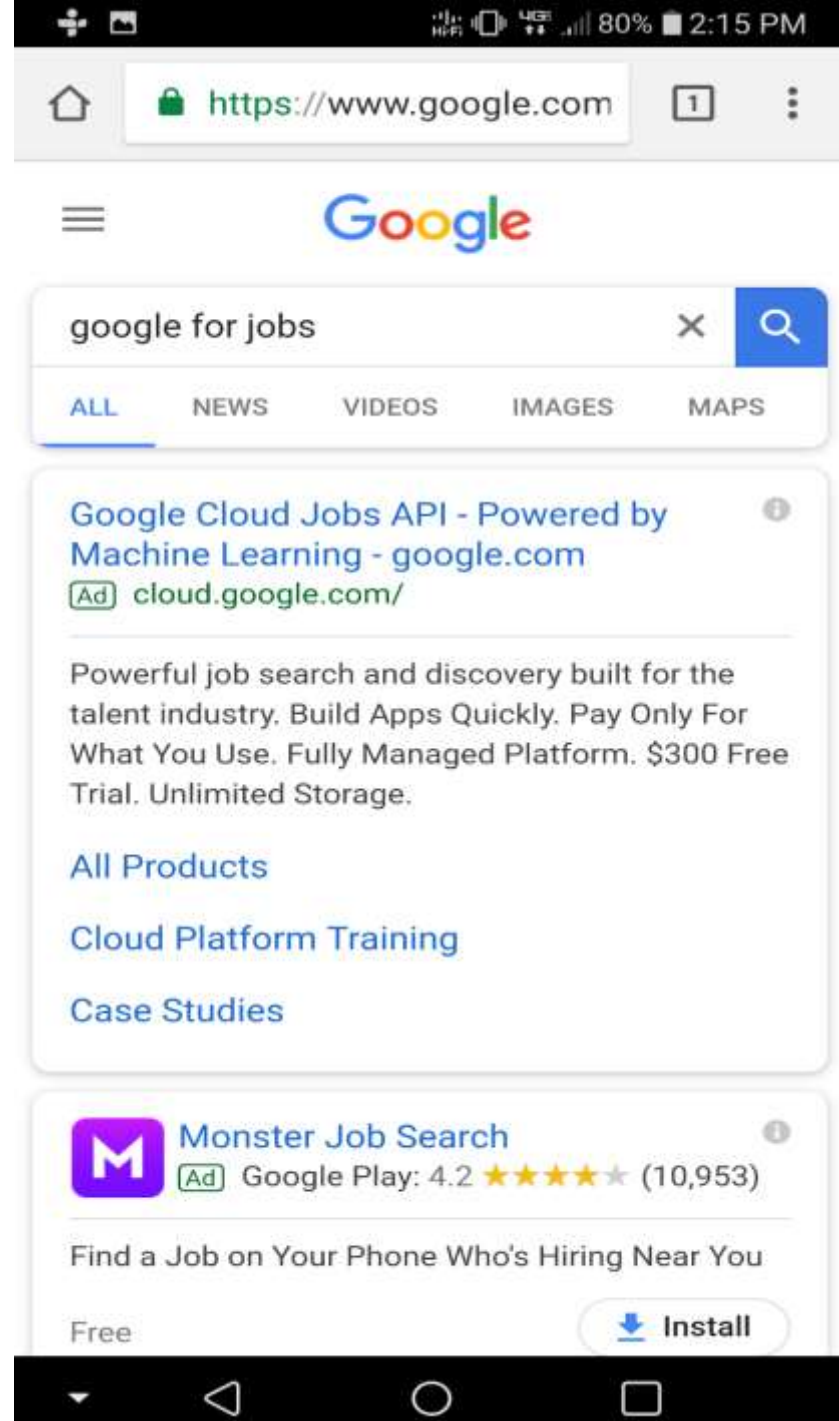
80% 2:15 PM

https://www.google.com

1

Google

google for jobs

ALL NEWS VIDEOS IMAGES MAPS

Google Cloud Jobs API - Powered by Machine Learning - google.com
Ad cloud.google.com/

Powerful job search and discovery built for the talent industry. Build Apps Quickly. Pay Only For What You Use. Fully Managed Platform. $300 Free Trial. Unlimited Storage.

All Products

Cloud Platform Training

Case Studies

M

Monster Job Search
Ad Google Play: 4.2 ★★★★★ (10,953)

Find a Job on Your Phone Who's Hiring Near You

Free

Install